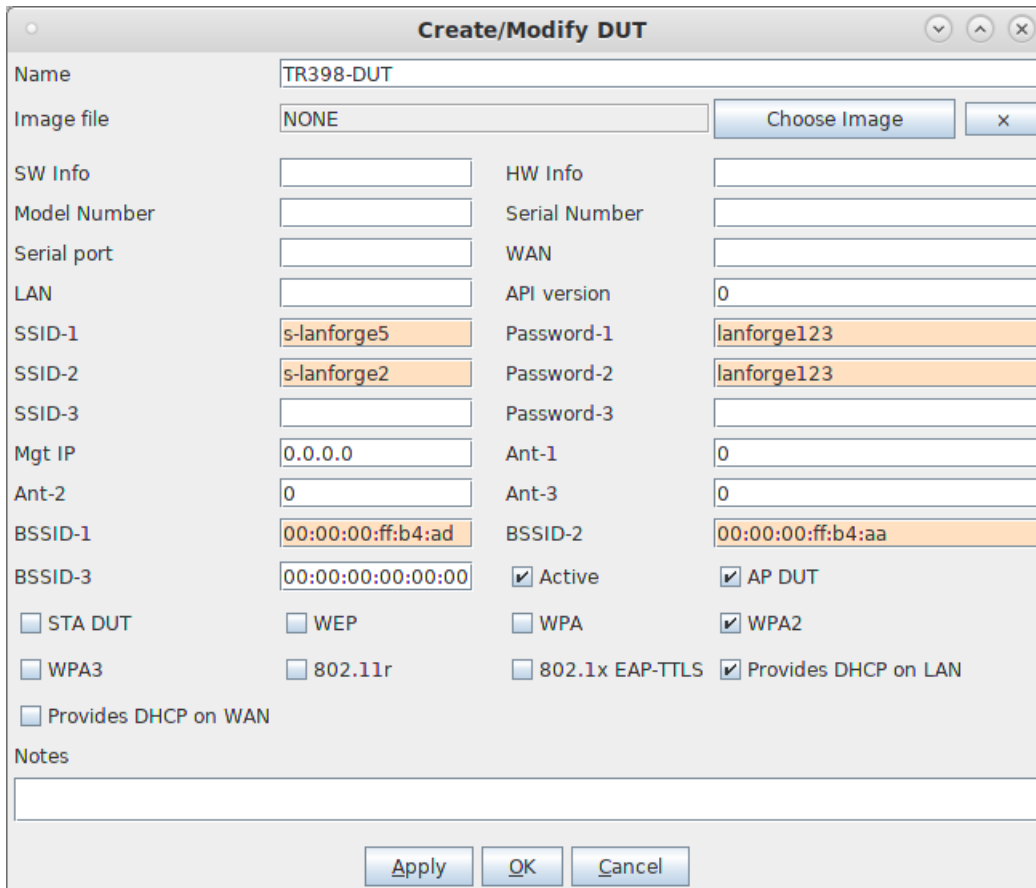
Create/Modify DUT

Name TR398-DUT
Image file NONE Choose Image ×
SW Info
HW Info
Model Number
Serial Number
Serial port
WAN
LAN
API version 0
SSID-1 s-lanforge5
Password-1 lanforge123
SSID-2 s-lanforge2
Password-2 lanforge123
SSID-3
Password-3
Mgt IP 0.0.0.0
Ant-1 0
Ant-2 0
Ant-3 0
BSSID-1 00:00:00:ff:b4:ad
BSSID-2 00:00:00:ff:b4:aa
BSSID-3 00:00:00:00:00:00
Active
AP DUT
STA DUT
WEP
WPA
WPA2
WPA3
802.11r
802.1x EAP-TTLS
Provides DHCP on LAN
Provides DHCP on WAN
Notes

Apply OK Cancel